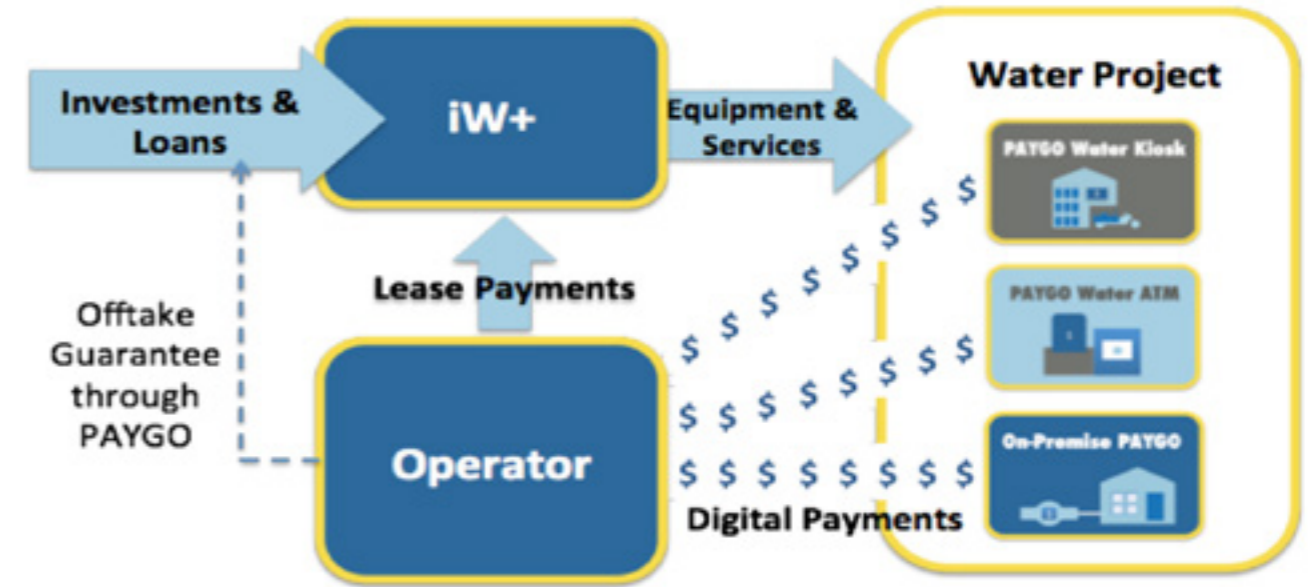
Investments & Loans

iW+

Equipment & Services

Water Project

PAYGO Water Kiosk

PAYGO Water ATM

On-Premise PAYGO

Lease Payments

Offtake Guarantee through PAYGO

Operator

$ $ $ $ $ $ $ $

$ $ $ $ $ $ $ $

$ $ $ $ $ $ $ $

Digital Payments